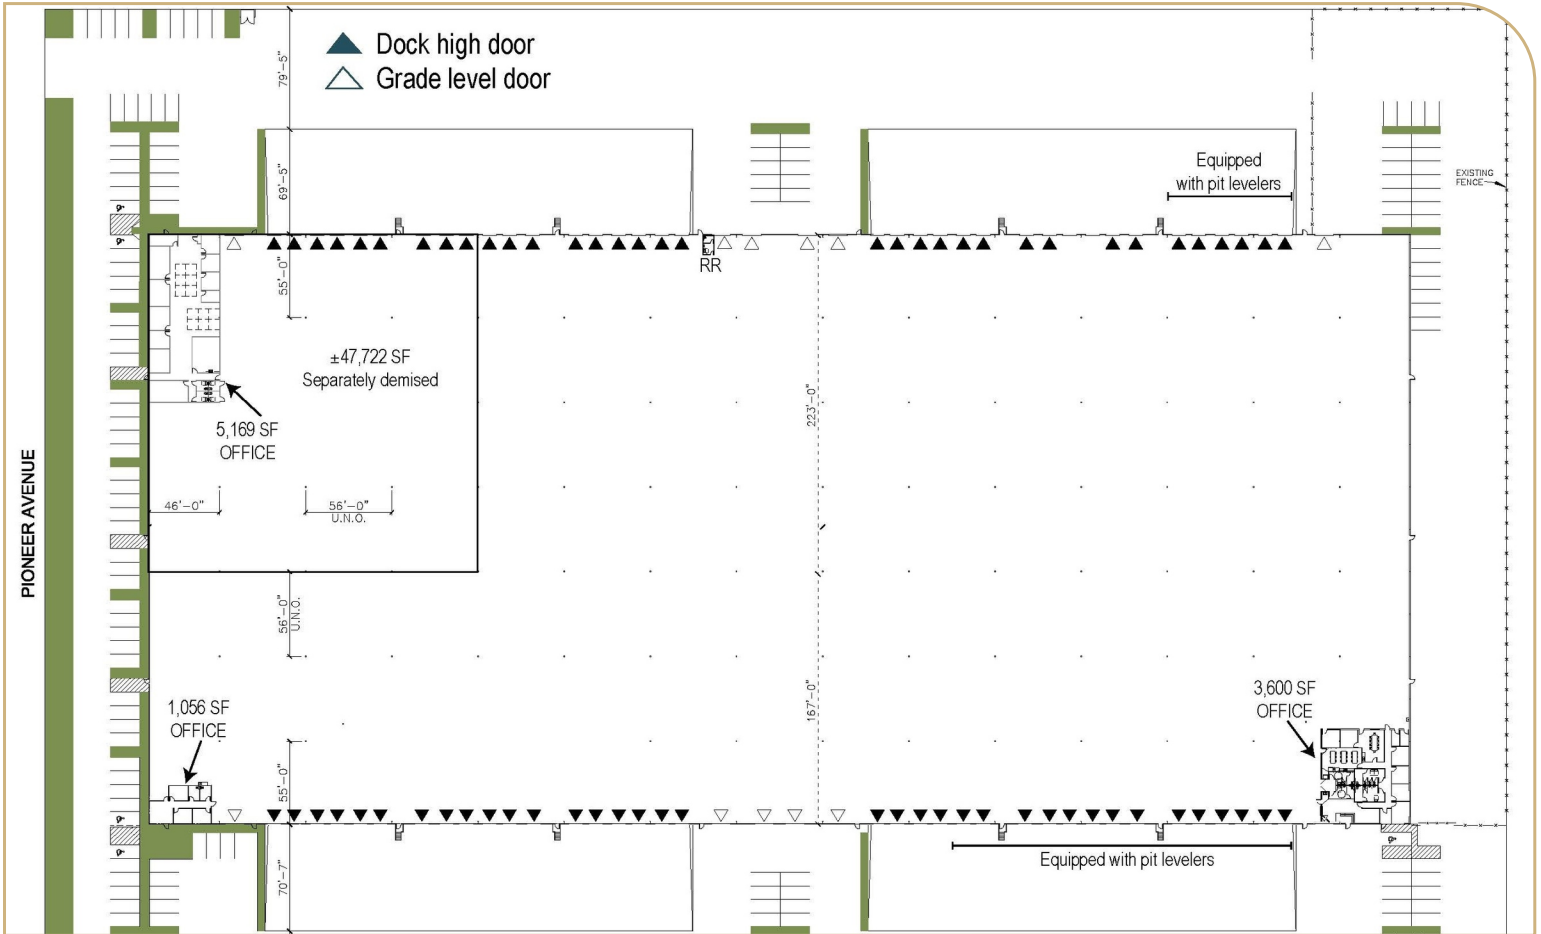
Dock high door
Grade level door

79'-5"

69'-5"

Equipped with pit levelers

EXISTING FENCE

55'-0"

RR

±47,722 SF
Separately demised

5,169 SF
OFFICE

223'-0"

46'-0"

56'-0"
U.N.O.

PIONEER AVENUE

56'-0"
U.N.O.

167'-0"

1,056 SF
OFFICE

3,600 SF
OFFICE

55'-0"

70'-7"

Equipped with pit levelers